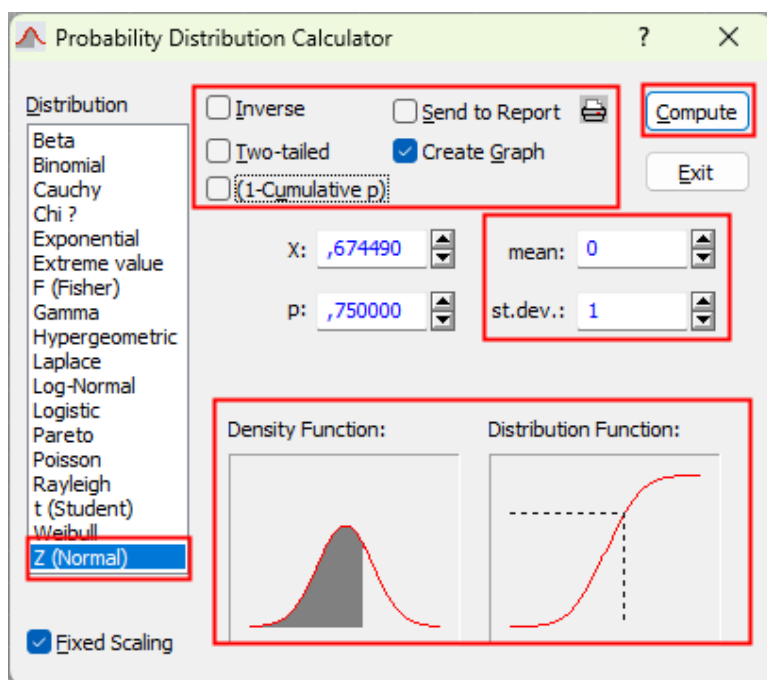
Probability Distribution Calculator ? ✕

Distribution
Beta
Binomial
Cauchy
Chi ?
Exponential
Extreme value
F (Fisher)
Gamma
Hypergeometric
Laplace
Log-Normal
Logistic
Pareto
Poisson
Rayleigh
t (Student)
Weibull
Z (Normal)

Fixed Scaling

Inverse
Send to Report
Two-tailed
Create Graph
(1-Cumulative p)

Compute
Exit

X: ,674490
p: ,750000

mean: 0
st.dev.: 1

Density Function:
Distribution Function: